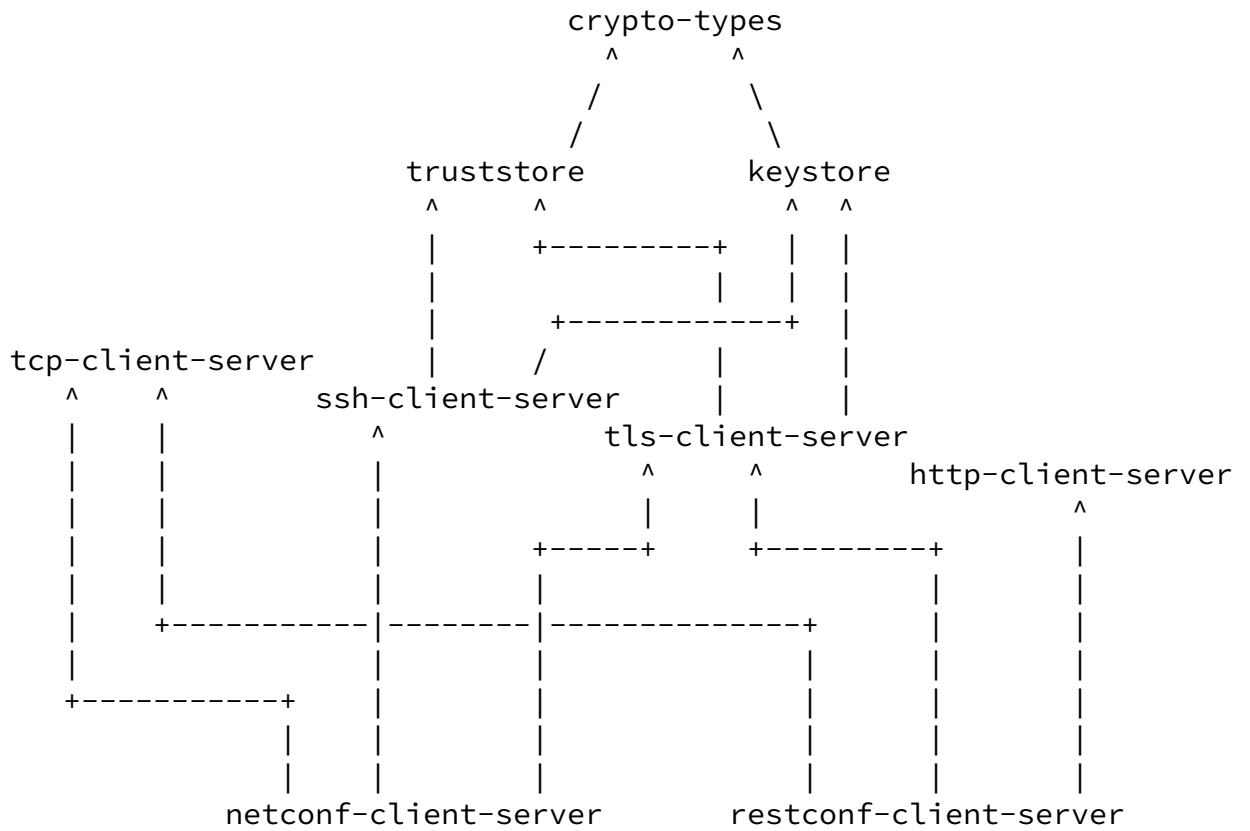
crypto-types
^ ^
/ \
/ \
truststore keystore
^ ^ ^ ^
| +---------+ | |
| | | |
| +------------+ |
tcp-client-server | / | |
^ ^ ssh-client-server | |
| | ^ tls-client-server
| | | ^ ^ http-client-server
| | | | | ^
| | | +-----+ +---------+ |
| | | | | |
| +-----------|--------|--------------+ | |
| | | | | |
+-----------+ | | | | |
| | | | | |
| | | | | |
netconf-client-server restconf-client-server